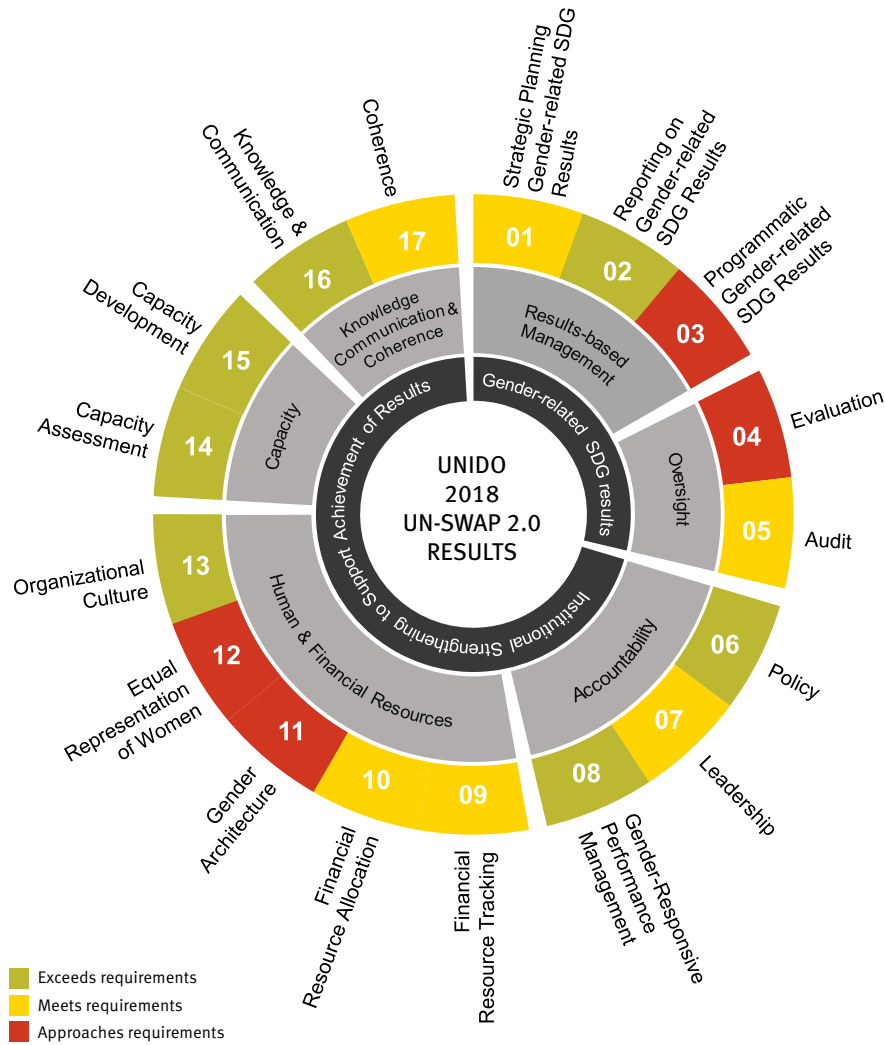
UNIDO
2018
UN-SWAP 2.0
RESULTS

Gender-related SDG results

Institutional Strengthening to Support Achievement of Results

Results-based Management

Oversight

Accountability

Human & Financial Resources

Capacity

Knowledge Communication & Coherence

01 Strategic Planning Gender-related SDG Results

02 Reporting on Gender-related SDG Results

03 Programmatic Gender-related SDG Results

04 Evaluation

05 Audit

06 Policy

07 Leadership

08 Gender-Responsive Performance Management

09 Financial Resource Tracking

10 Financial Resource Allocation

11 Gender Architecture

12 Equal Representation of Women

13 Organizational Culture

14 Capacity Assessment

15 Capacity Development

16 Knowledge & Communication

17 Coherence

Exceeds requirements
Meets requirements
Approaches requirements